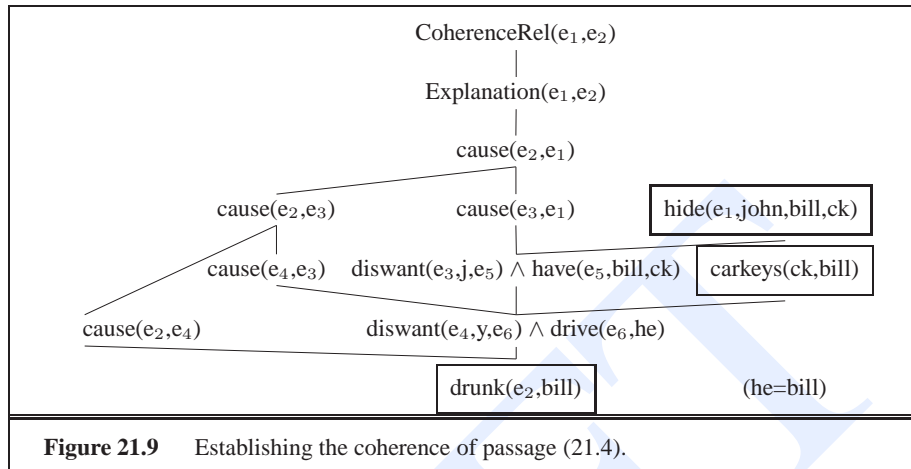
CoherenceRel($e_1$,$e_2$)

Explanation($e_1$,$e_2$)

cause($e_2$,$e_1$)

cause($e_2$,$e_3$)

cause($e_3$,$e_1$)

hide($e_1$,john,bill,ck)

cause($e_4$,$e_3$)

diswant($e_3$,j,$e_5$) $\wedge$ have($e_5$,bill,ck)

carkeys(ck,bill)

cause($e_2$,$e_4$)

diswant($e_4$,y,$e_6$) $\wedge$ drive($e_6$,he)

drunk($e_2$,bill)

(he=bill)

**Figure 21.9** Establishing the coherence of passage (21.4).